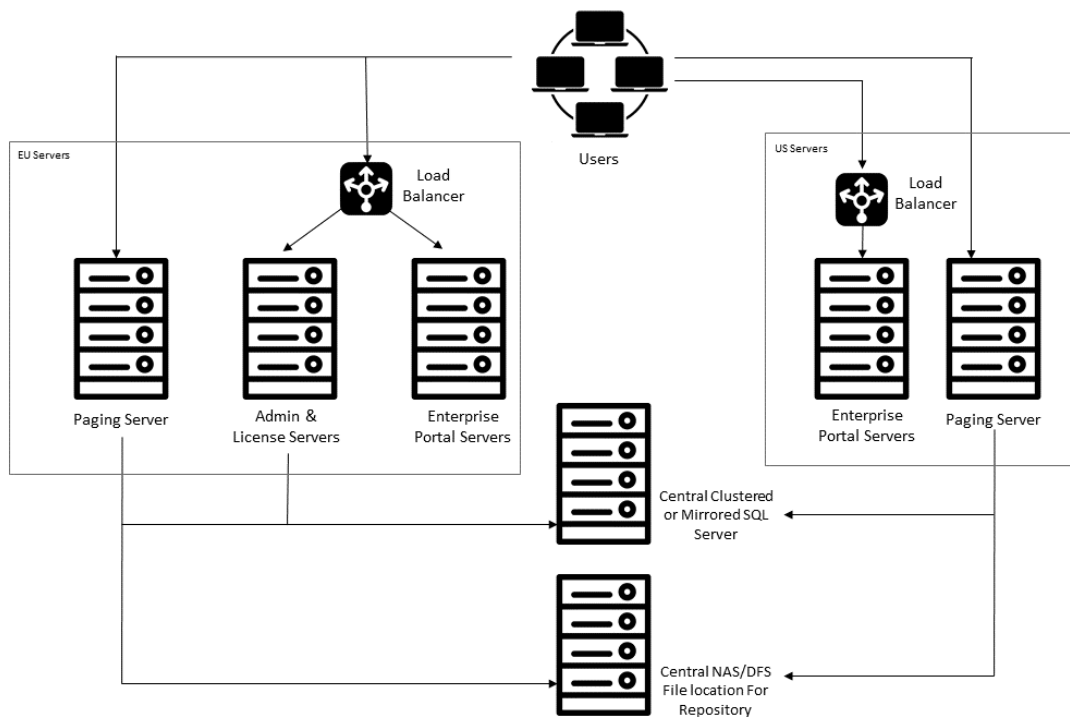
Users

EU Servers

Load Balancer

Paging Server

Admin & License Servers

Enterprise Portal Servers

US Servers

Load Balancer

Enterprise Portal Servers

Paging Server

Central Clustered or Mirrored SQL Server

Central NAS/DFS File location For Repository